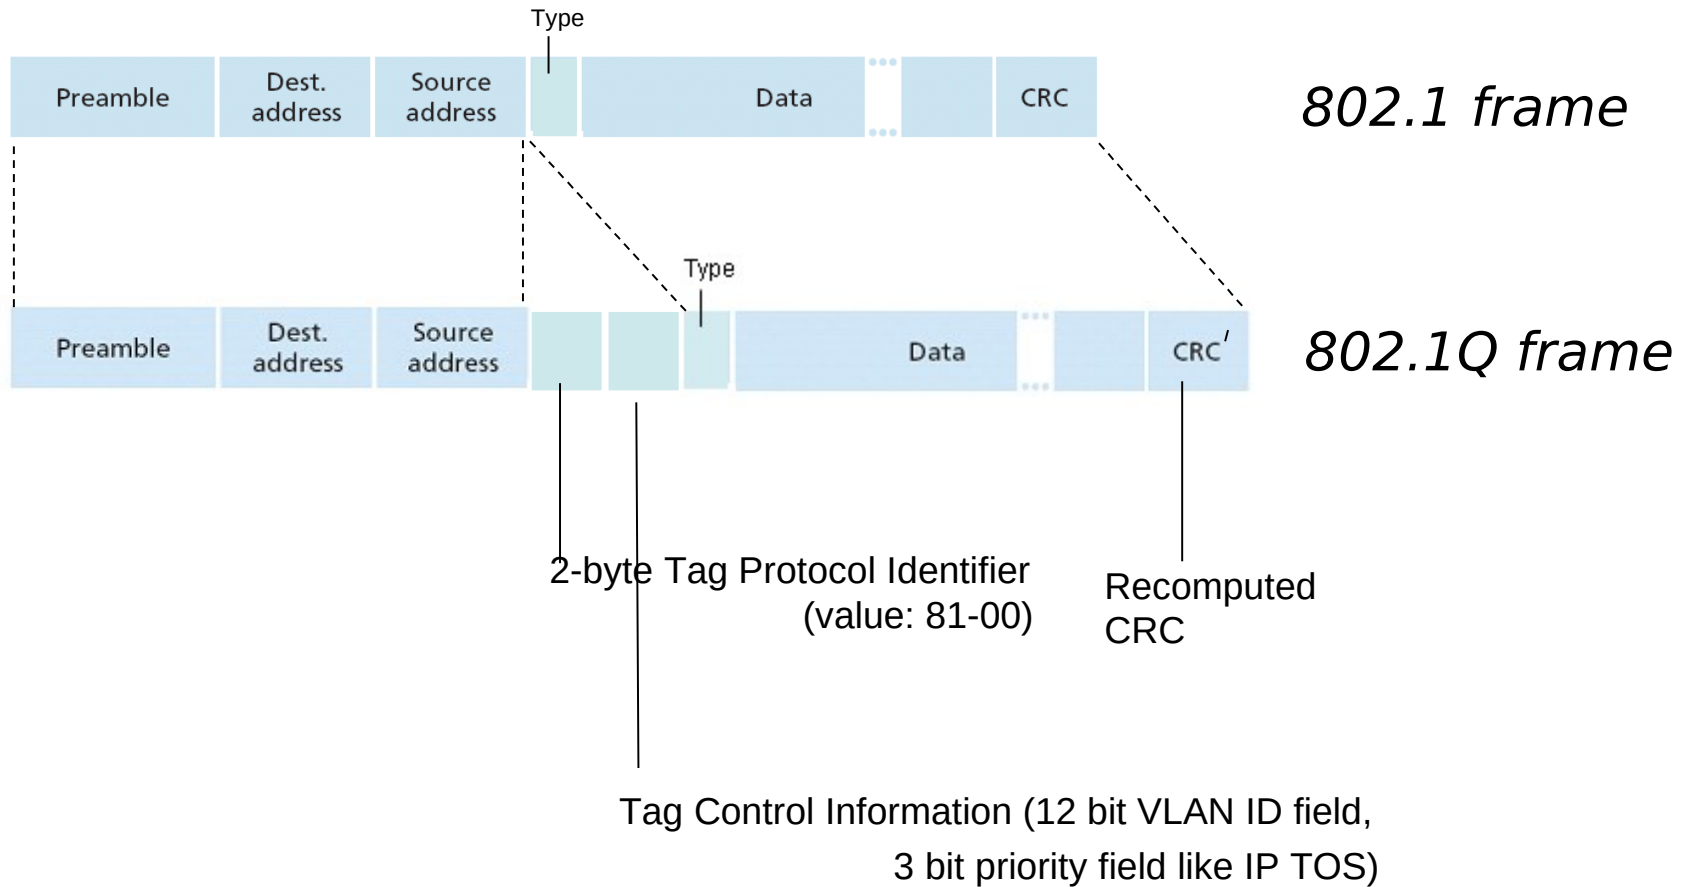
Type

Preamble

Dest. address

Source address

Data

CRC

802.1 frame

Type

Preamble

Dest. address

Source address

Data

CRC'

802.1Q frame

2-byte Tag Protocol Identifier (value: 81-00)

Recomputed CRC

Tag Control Information (12 bit VLAN ID field, 3 bit priority field like IP TOS)